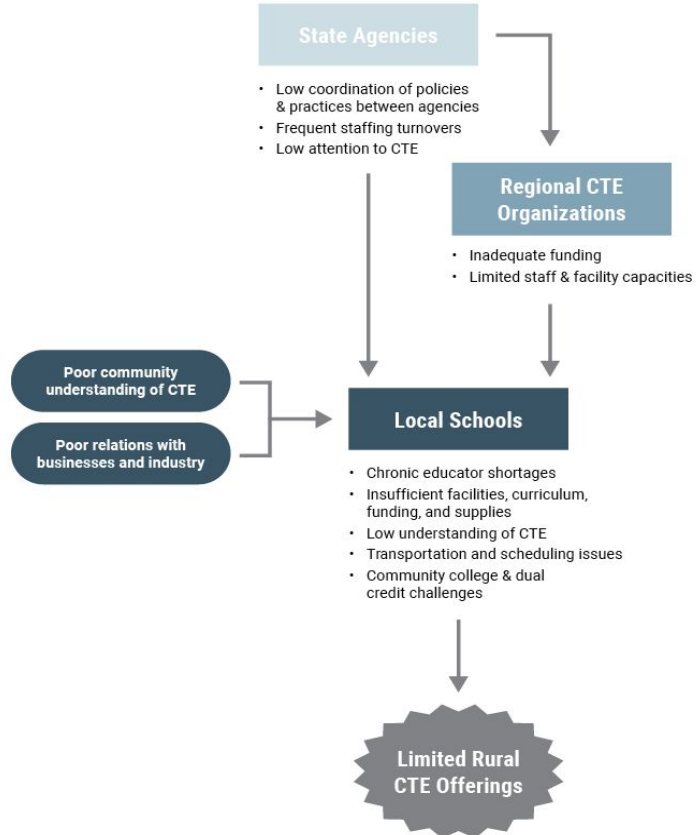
State Agencies

- Low coordination of policies & practices between agencies
- Frequent staffing turnovers
- Low attention to CTE

Regional CTE Organizations

- Inadequate funding
- Limited staff & facility capacities

Poor community understanding of CTE

Poor relations with businesses and industry

Local Schools

- Chronic educator shortages
- Insufficient facilities, curriculum, funding, and supplies
- Low understanding of CTE
- Transportation and scheduling issues
- Community college & dual credit challenges

Limited Rural CTE Offerings